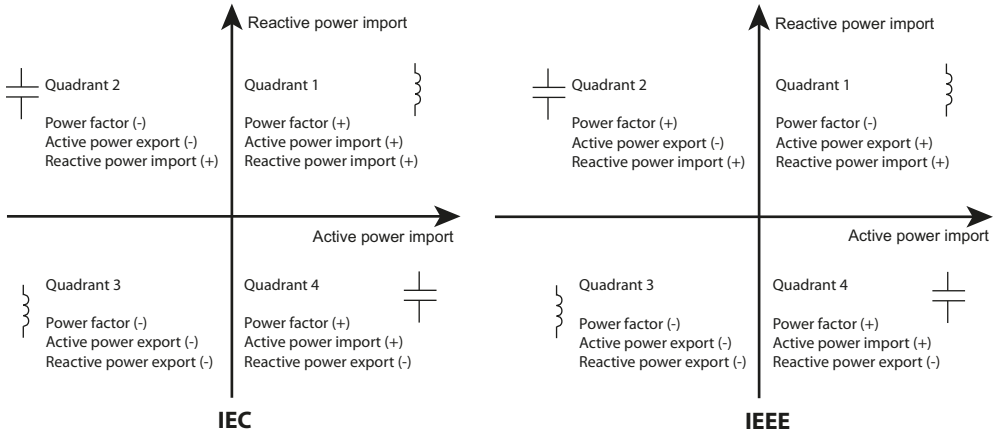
Reactive power import

Quadrant 2

Power factor (-)
Active power export (-)
Reactive power import (+)

Quadrant 1

Power factor (+)
Active power import (+)
Reactive power import (+)

Active power import

Quadrant 3

Power factor (-)
Active power export (-)
Reactive power export (-)

Quadrant 4

Power factor (+)
Active power import (+)
Reactive power export (-)

IEC

Reactive power import

Quadrant 2

Power factor (+)
Active power export (-)
Reactive power import (+)

Quadrant 1

Power factor (-)
Active power export (+)
Reactive power import (+)

Active power import

Quadrant 3

Power factor (-)
Active power export (-)
Reactive power export (-)

Quadrant 4

Power factor (+)
Active power import (+)
Reactive power export (-)

IEEE